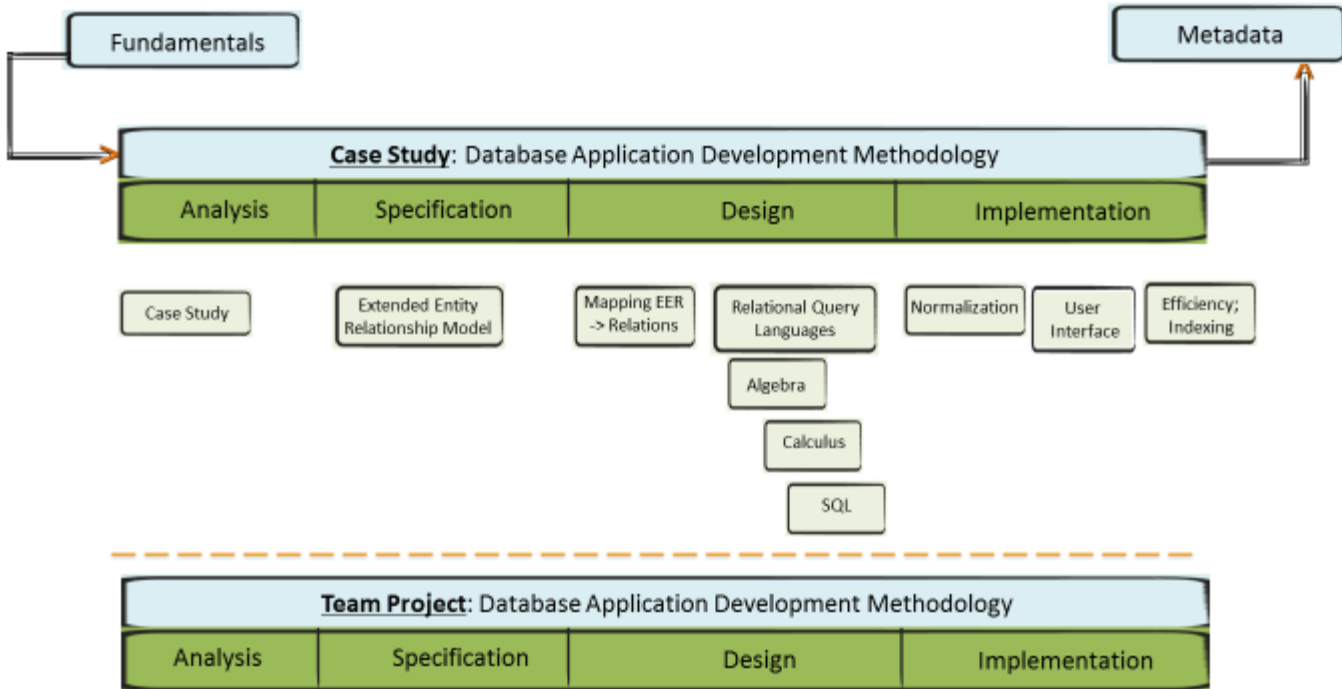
Fundamentals

Metadata

Case Study: Database Application Development Methodology

| Analysis | Specification | Design | Implementation |
|---|---|---|---|

Case Study

Extended Entity Relationship Model

Mapping EER -> Relations

Relational Query Languages

Algebra

Calculus

SQL

Normalization

User Interface

Efficiency; Indexing

Team Project: Database Application Development Methodology

| Analysis | Specification | Design | Implementation |
|---|---|---|---|